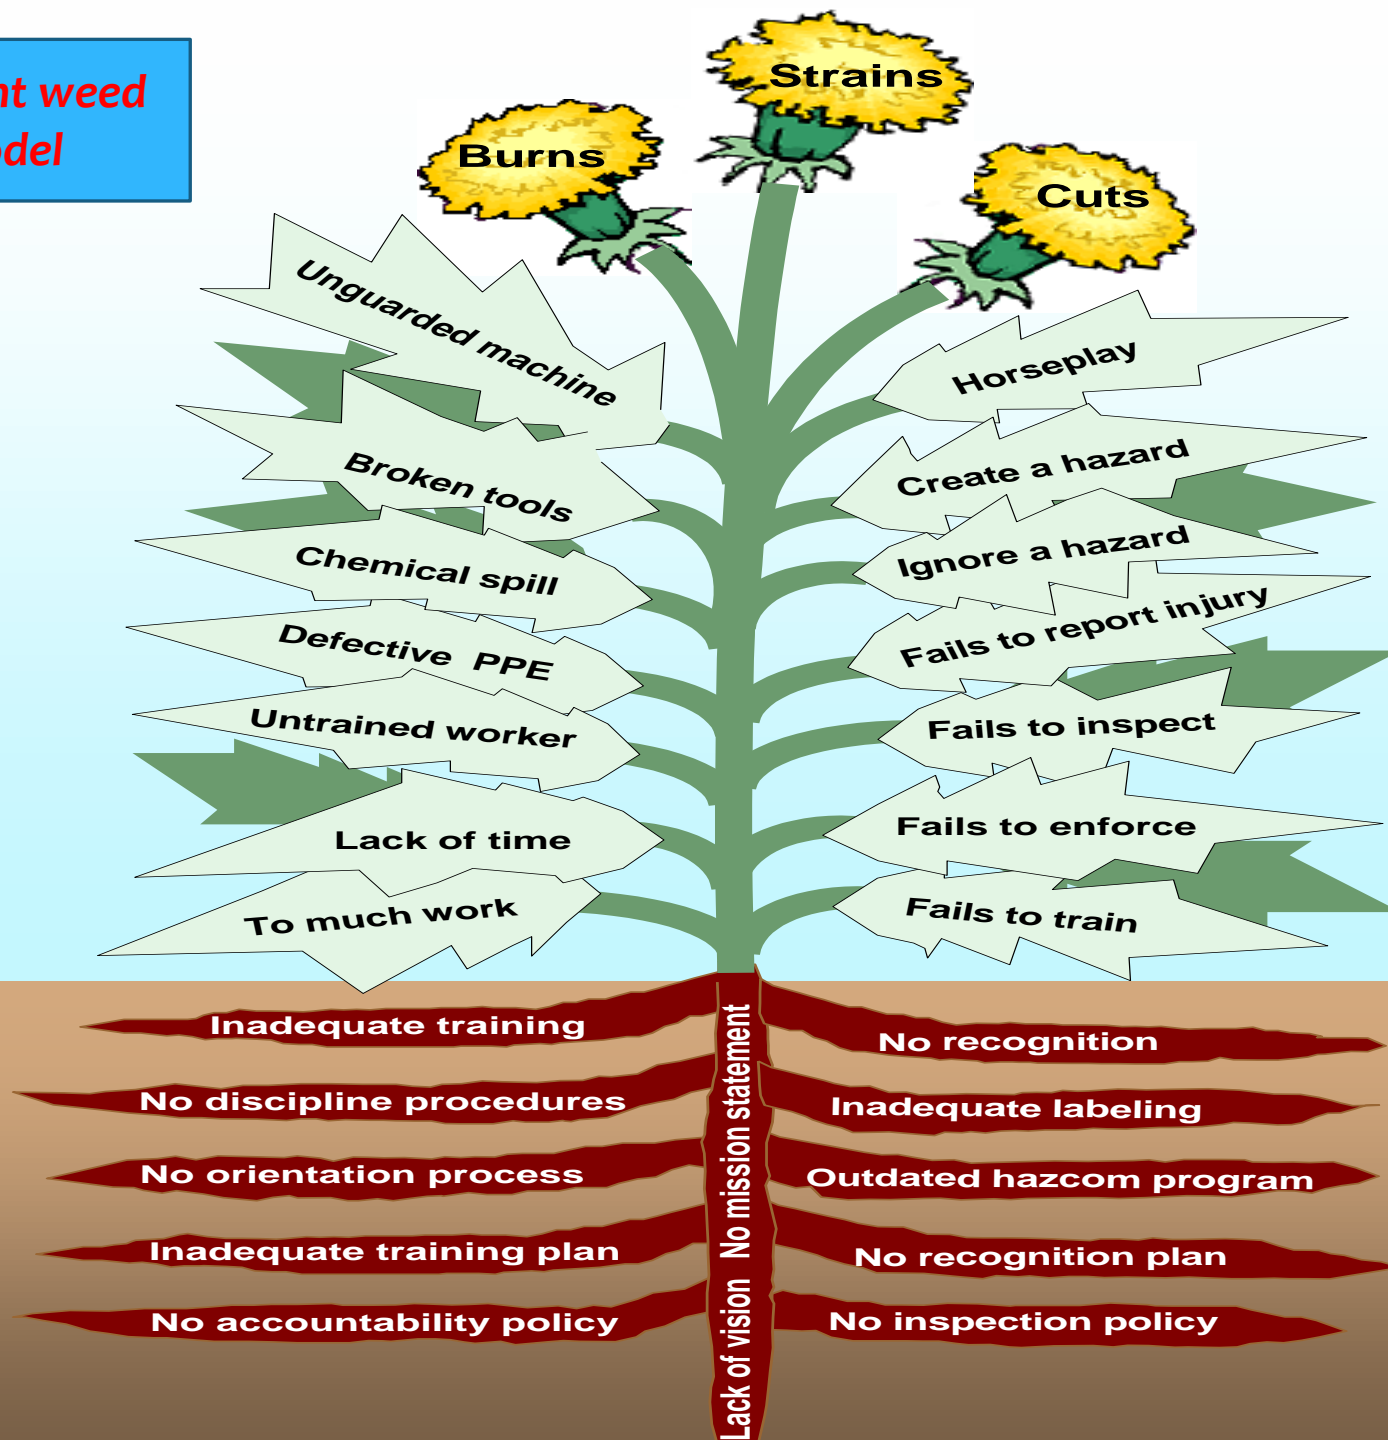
nt weed
odel

Strains
Burns
Cuts

Unguarded machine
Broken tools
Chemical spill
Defective PPE
Untrained worker
Lack of time
To much work

Horseplay
Create a hazard
Ignore a hazard
Fails to report injury
Fails to inspect
Fails to enforce
Fails to train

Inadequate training
No discipline procedures
No orientation process
Inadequate training plan
No accountability policy

Lack of vision No mission statement

No recognition
Inadequate labeling
Outdated hazcom program
No recognition plan
No inspection policy